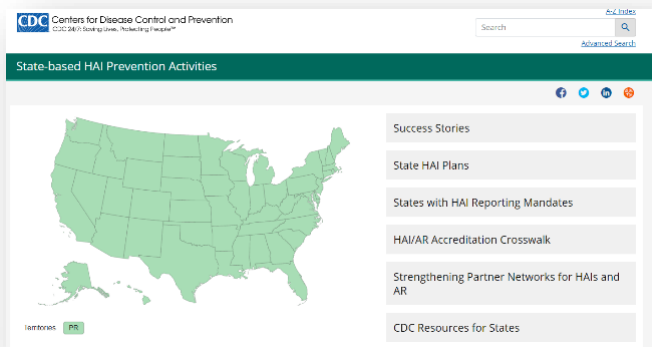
CDC Centers for Disease Control and Prevention
CDC 24/7: Saving Lives, Protecting People™

A-Z Index

Search

Advanced Search

State-based HAI Prevention Activities

Success Stories

State HAI Plans

States with HAI Reporting Mandates

HAI/AR Accreditation Crosswalk

Strengthening Partner Networks for HAIs and AR

CDC Resources for States

Territories PR